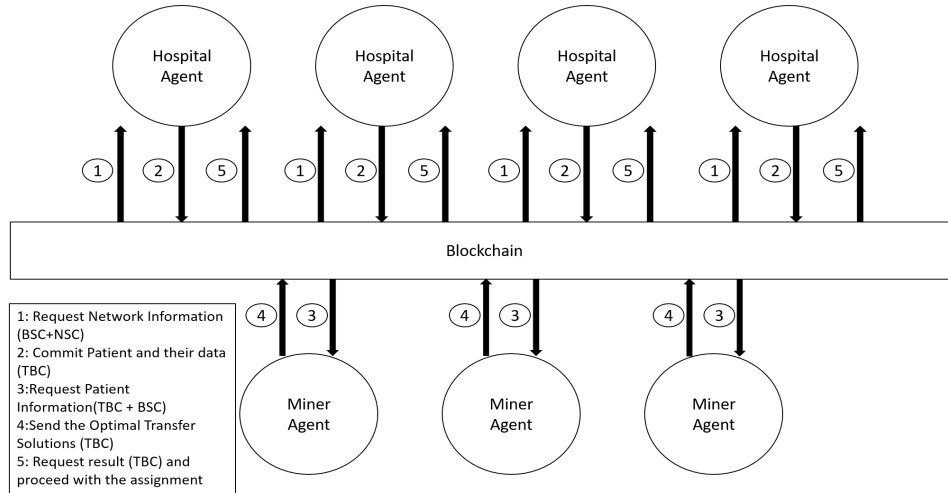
Hospital Agent

1 2 5

Hospital Agent

1 2 5

Hospital Agent

1 2 5

Hospital Agent

1 2 5

Blockchain

4 3

4 3

4 3

Miner Agent

Miner Agent

Miner Agent

1: Request Network Information (BSC+NSC)
2: Commit Patient and their data (TBC)
3:Request Patient Information(TBC + BSC)
4:Send the Optimal Transfer Solutions (TBC)
5: Request result (TBC) and proceed with the assignment